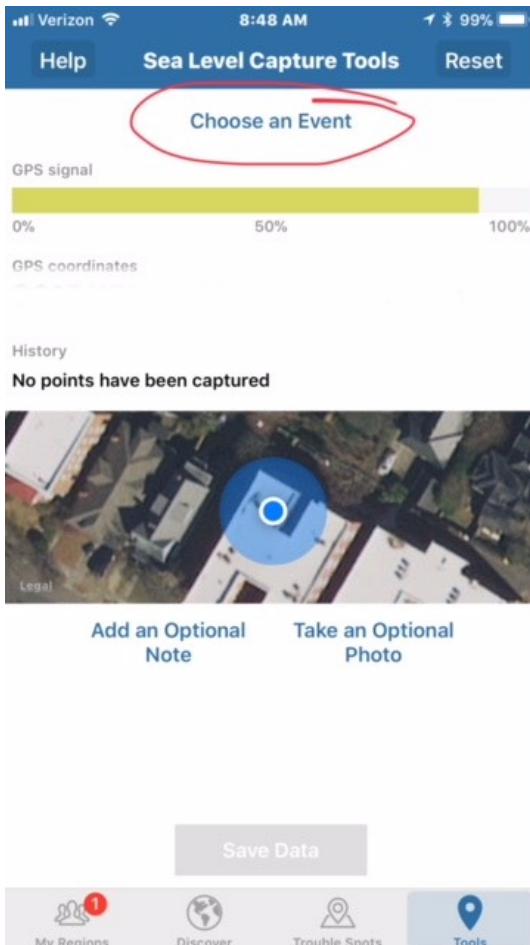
Verizon 8:48 AM 99%

Help Sea Level Capture Tools Reset

Choose an Event

GPS signal

0% 50% 100%

GPS coordinates

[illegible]

History

No points have been captured

Legal

Add an Optional Note

Take an Optional Photo

Save Data

1

My Regions Discover Trouble Spots Tools